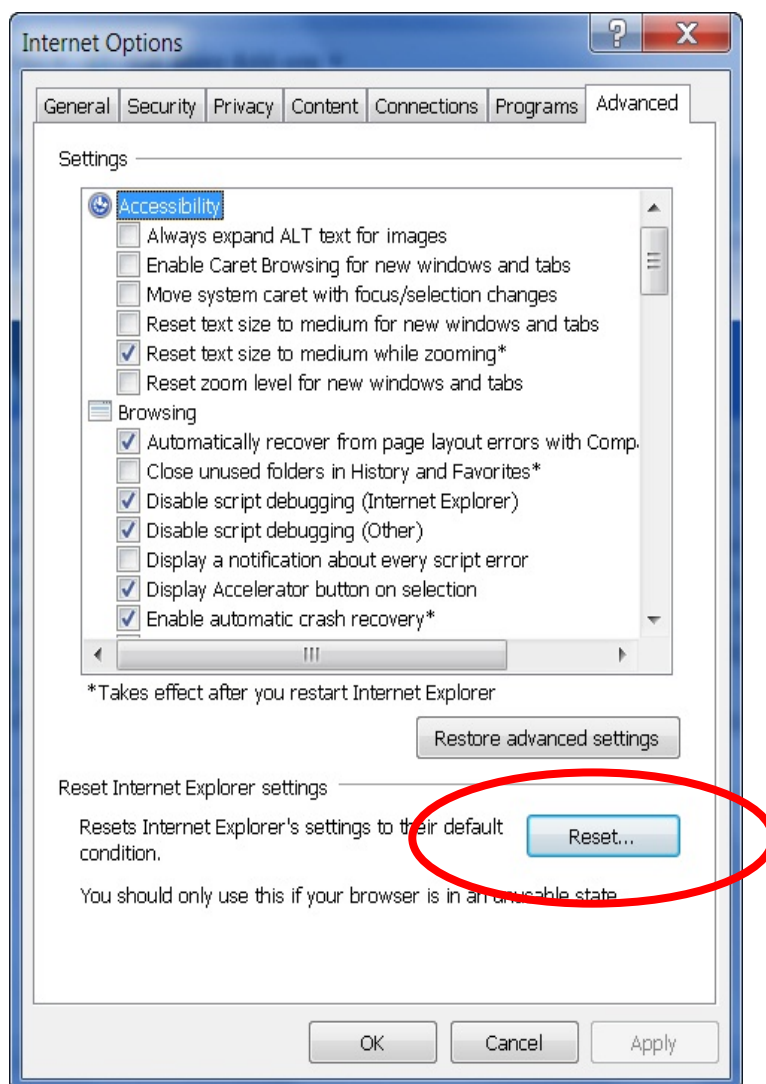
Internet Options

General | Security | Privacy | Content | Connections | Programs | Advanced

Settings

Accessibility
Always expand ALT text for images
Enable Caret Browsing for new windows and tabs
Move system caret with focus/selection changes
Reset text size to medium for new windows and tabs
Reset text size to medium while zooming*
Reset zoom level for new windows and tabs
Browsing
Automatically recover from page layout errors with Comp
Close unused folders in History and Favorites*
Disable script debugging (Internet Explorer)
Disable script debugging (Other)
Display a notification about every script error
Display Accelerator button on selection
Enable automatic crash recovery*

*Takes effect after you restart Internet Explorer

Restore advanced settings

Reset Internet Explorer settings

Resets Internet Explorer's settings to their default condition.

Reset...

You should only use this if your browser is in an unusable state.

OK Cancel Apply